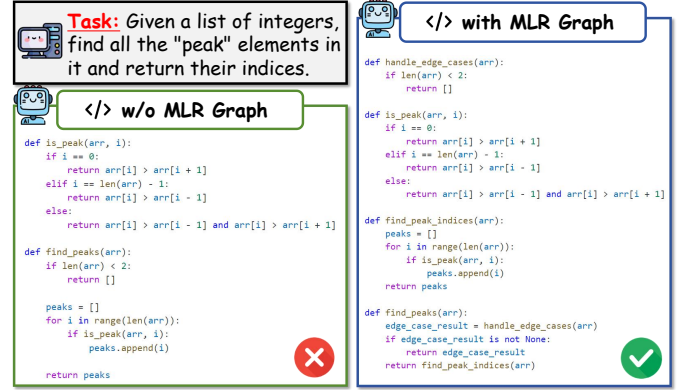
Task: Given a list of integers, find all the "peak" elements in it and return their indices.

</> w/o MLR Graph

def is_peak(arr, i):
    if i == 0:
        return arr[i] > arr[i + 1]
    elif i == len(arr) - 1:
        return arr[i] > arr[i - 1]
    else:
        return arr[i] > arr[i - 1] and arr[i] > arr[i + 1]

def find_peaks(arr):
    if len(arr) < 2:
        return []

    peaks = []
    for i in range(len(arr)):
        if is_peak(arr, i):
            peaks.append(i)

    return peaks

</> with MLR Graph

def handle_edge_cases(arr):
    if len(arr) < 2:
        return []

def is_peak(arr, i):
    if i == 0:
        return arr[i] > arr[i + 1]
    elif i == len(arr) - 1:
        return arr[i] > arr[i - 1]
    else:
        return arr[i] > arr[i - 1] and arr[i] > arr[i + 1]

def find_peak_indices(arr):
    peaks = []
    for i in range(len(arr)):
        if is_peak(arr, i):
            peaks.append(i)
    return peaks

def find_peaks(arr):
    edge_case_result = handle_edge_cases(arr)
    if edge_case_result is not None:
        return edge_case_result
    return find_peak_indices(arr)